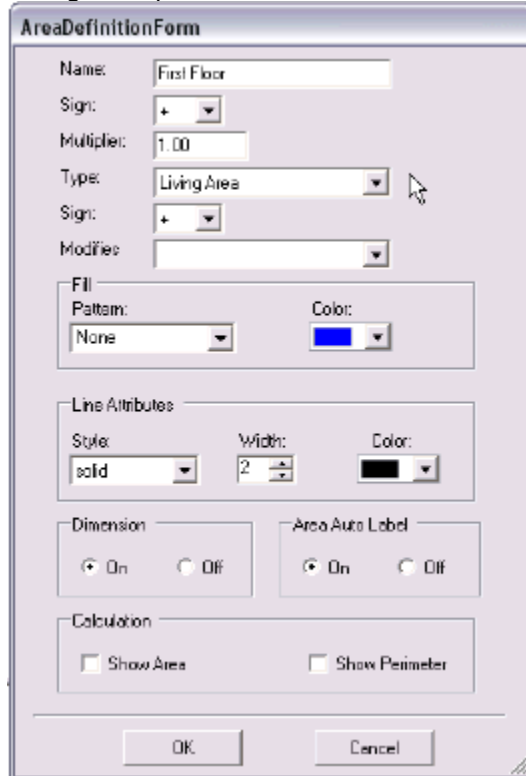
AreaDefinitionForm

Name: First Floor

Sign: +

Multiplier: 1.00

Type: Living Area

Sign: +

Modifies

Fill

Pattern: None

Color:

Line Attributes

Style: solid

Width: 2

Color:

Dimension

On Off

Area Auto Label

On Off

Calculation

Show Area

Show Perimeter

OK

Cancel